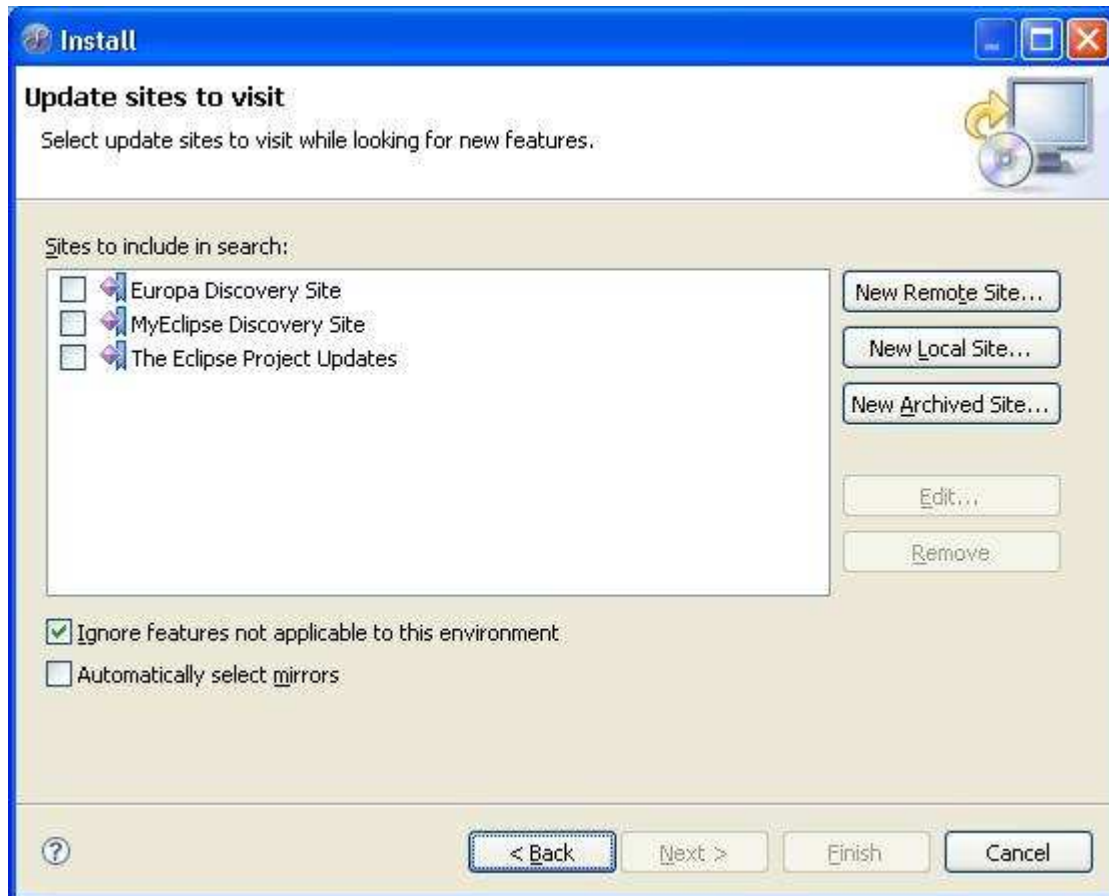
Install

Update sites to visit

Select update sites to visit while looking for new features.

Sites to include in search:

Europa Discovery Site
MyEclipse Discovery Site
The Eclipse Project Updates

New Remote Site...
New Local Site...
New Archived Site...
Edit...
Remove

Ignore features not applicable to this environment
Automatically select mirrors

< Back
Next >
Finish
Cancel